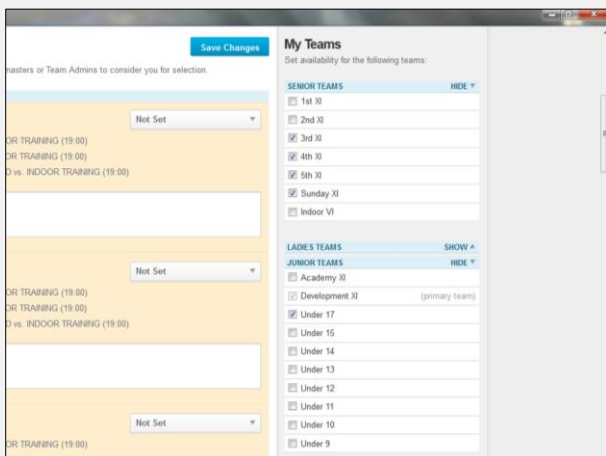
Save Changes

nasters or Team Admins to consider you for selection.

Not Set

OR TRAINING (19:00)
OR TRAINING (19:00)
D vs. INDOOR TRAINING (19:00)

Not Set

OR TRAINING (19:00)
OR TRAINING (19:00)
D vs. INDOOR TRAINING (19:00)

Not Set

OR TRAINING (19:00)

My Teams

Set availability for the following teams:

SENIOR TEAMS HIDE
1st XI
2nd XI
3rd XI
4th XI
5th XI
Sunday XI
Indoor VI

LADIES TEAMS SHOW
JUNIOR TEAMS HIDE
Academy XI
Development XI (primary team)
Under 17
Under 15
Under 14
Under 13
Under 12
Under 11
Under 10
Under 9